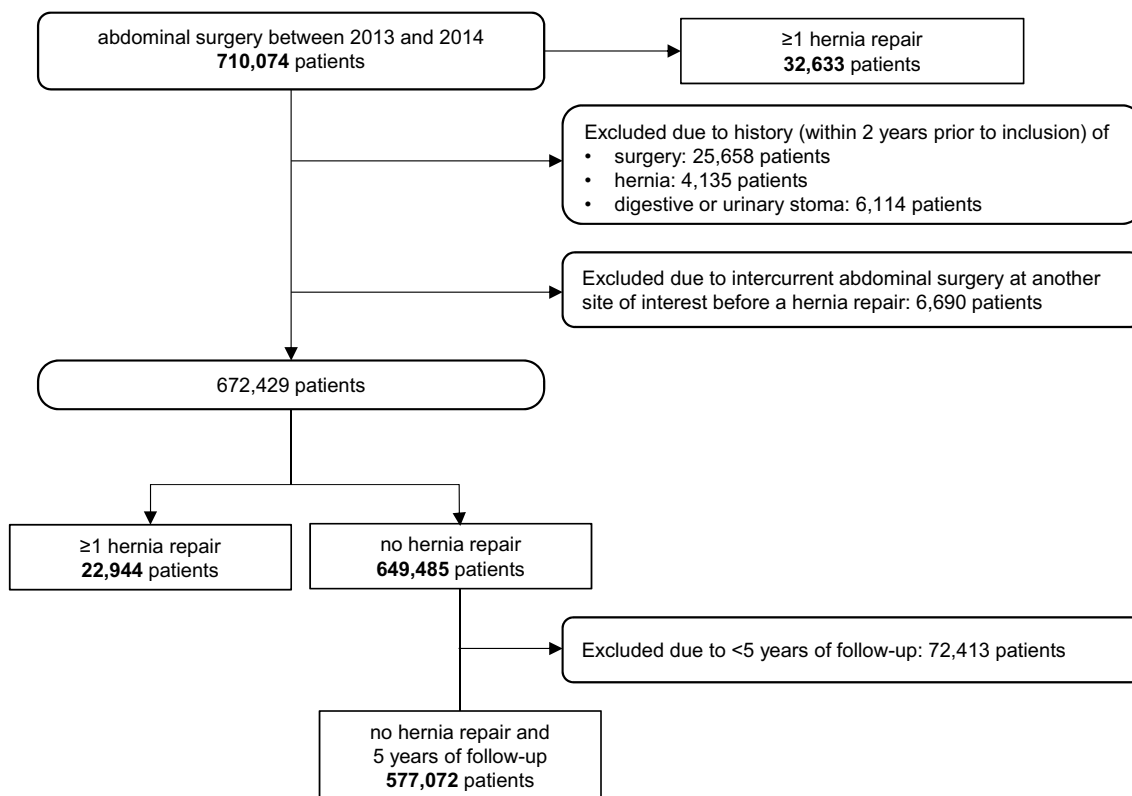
abdominal surgery between 2013 and 2014
**710,074** patients

≥1 hernia repair
**32,633** patients

Excluded due to history (within 2 years prior to inclusion) of
- surgery: 25,658 patients
- hernia: 4,135 patients
- digestive or urinary stoma: 6,114 patients

Excluded due to intercurrent abdominal surgery at another site of interest before a hernia repair: 6,690 patients

672,429 patients

≥1 hernia repair
**22,944** patients

no hernia repair
**649,485** patients

Excluded due to <5 years of follow-up: 72,413 patients

no hernia repair and
5 years of follow-up
**577,072** patients